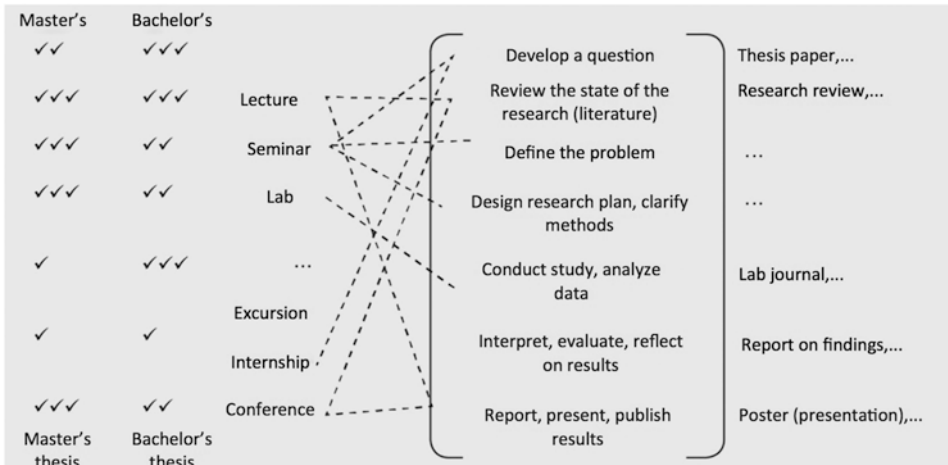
Master's Bachelor's

✓✓ ✓✓✓ Develop a question Thesis paper,...

✓✓✓ ✓✓✓ Lecture Review the state of the research (literature) Research review,...

✓✓✓ ✓✓ Seminar Define the problem ...

✓✓✓ ✓✓ Lab Design research plan, clarify methods ...

✓ ✓✓✓ ... Conduct study, analyze data Lab journal,...

Excursion

✓ ✓ Internship Interpret, evaluate, reflect on results Report on findings,...

✓✓✓ ✓✓ Conference Report, present, publish results Poster (presentation),...

Master's thesis Bachelor's thesis